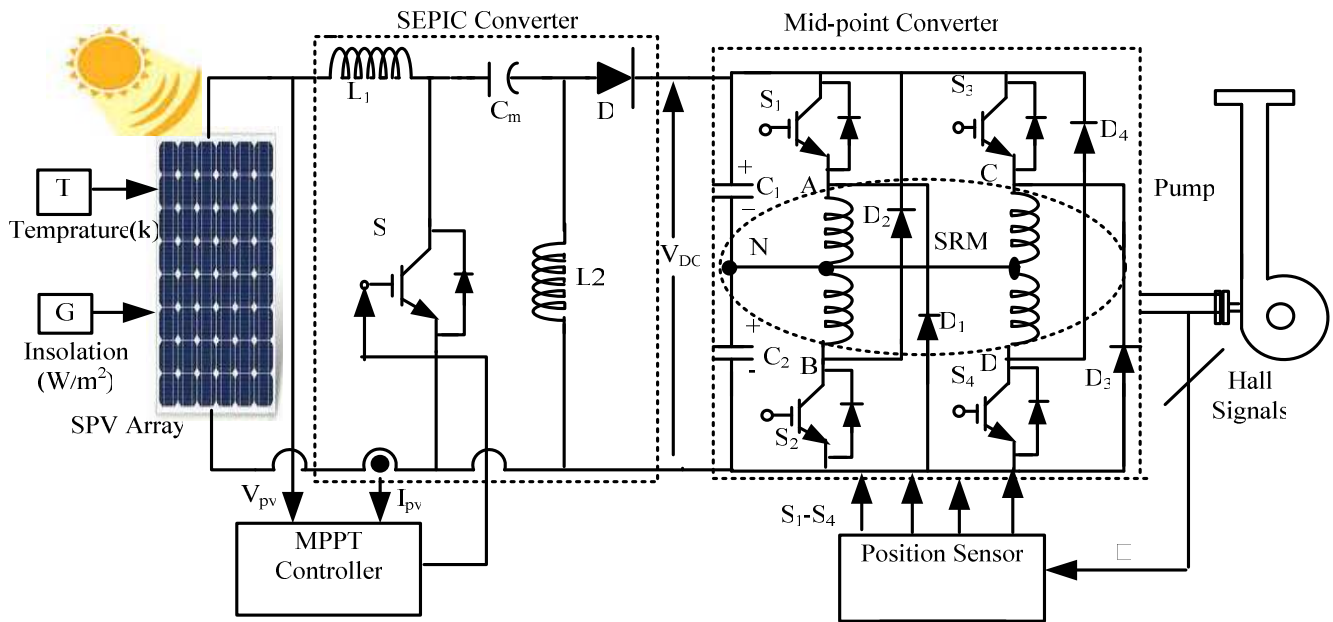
SEPIC Converter

Mid-point Converter

$L_1$

$C_m$

D

T

Temprature(k)

G

Insolation ($W/m^2$)

SPV Array

S

L2

$V_{DC}$

$S_1$

$S_3$

$D_4$

+

$C_1$

−

A

C

Pump

$D_2$

SRM

N

+

$D_1$

$C_2$

-

B

D

$S_4$

$D_3$

$S_2$

Hall Signals

$V_{pv}$

$I_{pv}$

MPPT Controller

$S_1$-$S_4$

Position Sensor